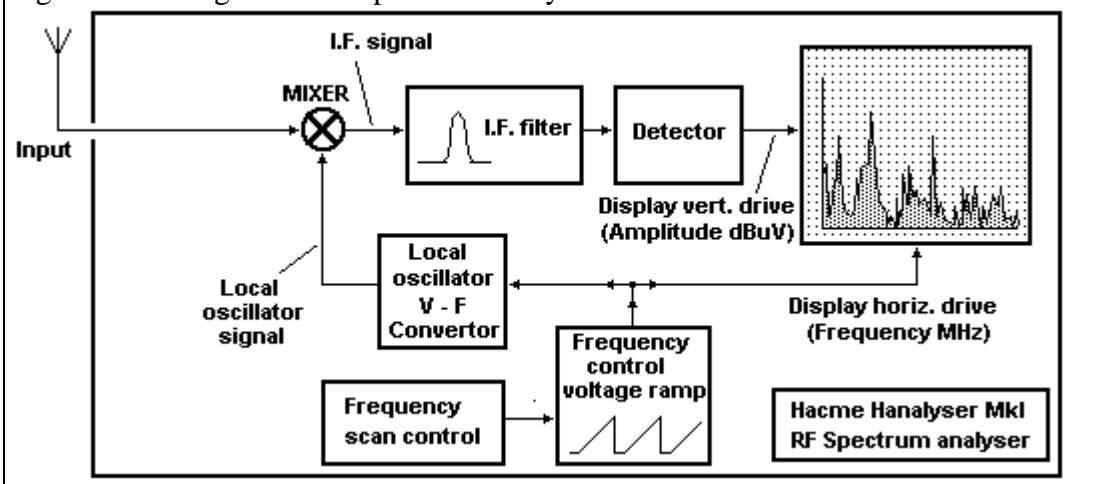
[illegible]

I.F. signal

MIXER

Input

I.F. filter

Detector

Display vert. drive (Amplitude dBuV)

Local oscillator signal

Local oscillator V - F Convertor

Display horiz. drive (Frequency MHz)

Frequency control voltage ramp

Frequency scan control

Hacme Hanalyser MkI RF Spectrum analyser